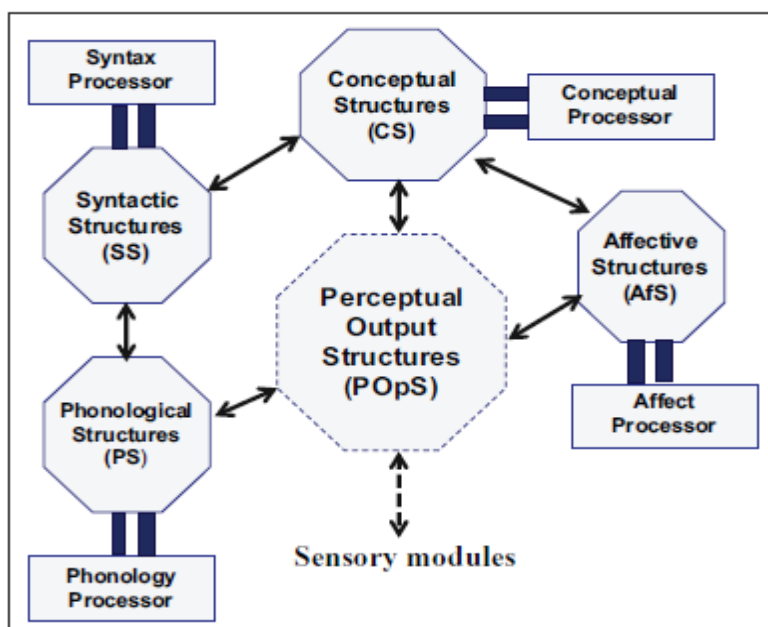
Syntax Processor

Conceptual Structures (CS)

Conceptual Processor

Syntactic Structures (SS)

Perceptual Output Structures (POpS)

Affective Structures (AfS)

Phonological Structures (PS)

Affect Processor

Sensory modules

Phonology Processor